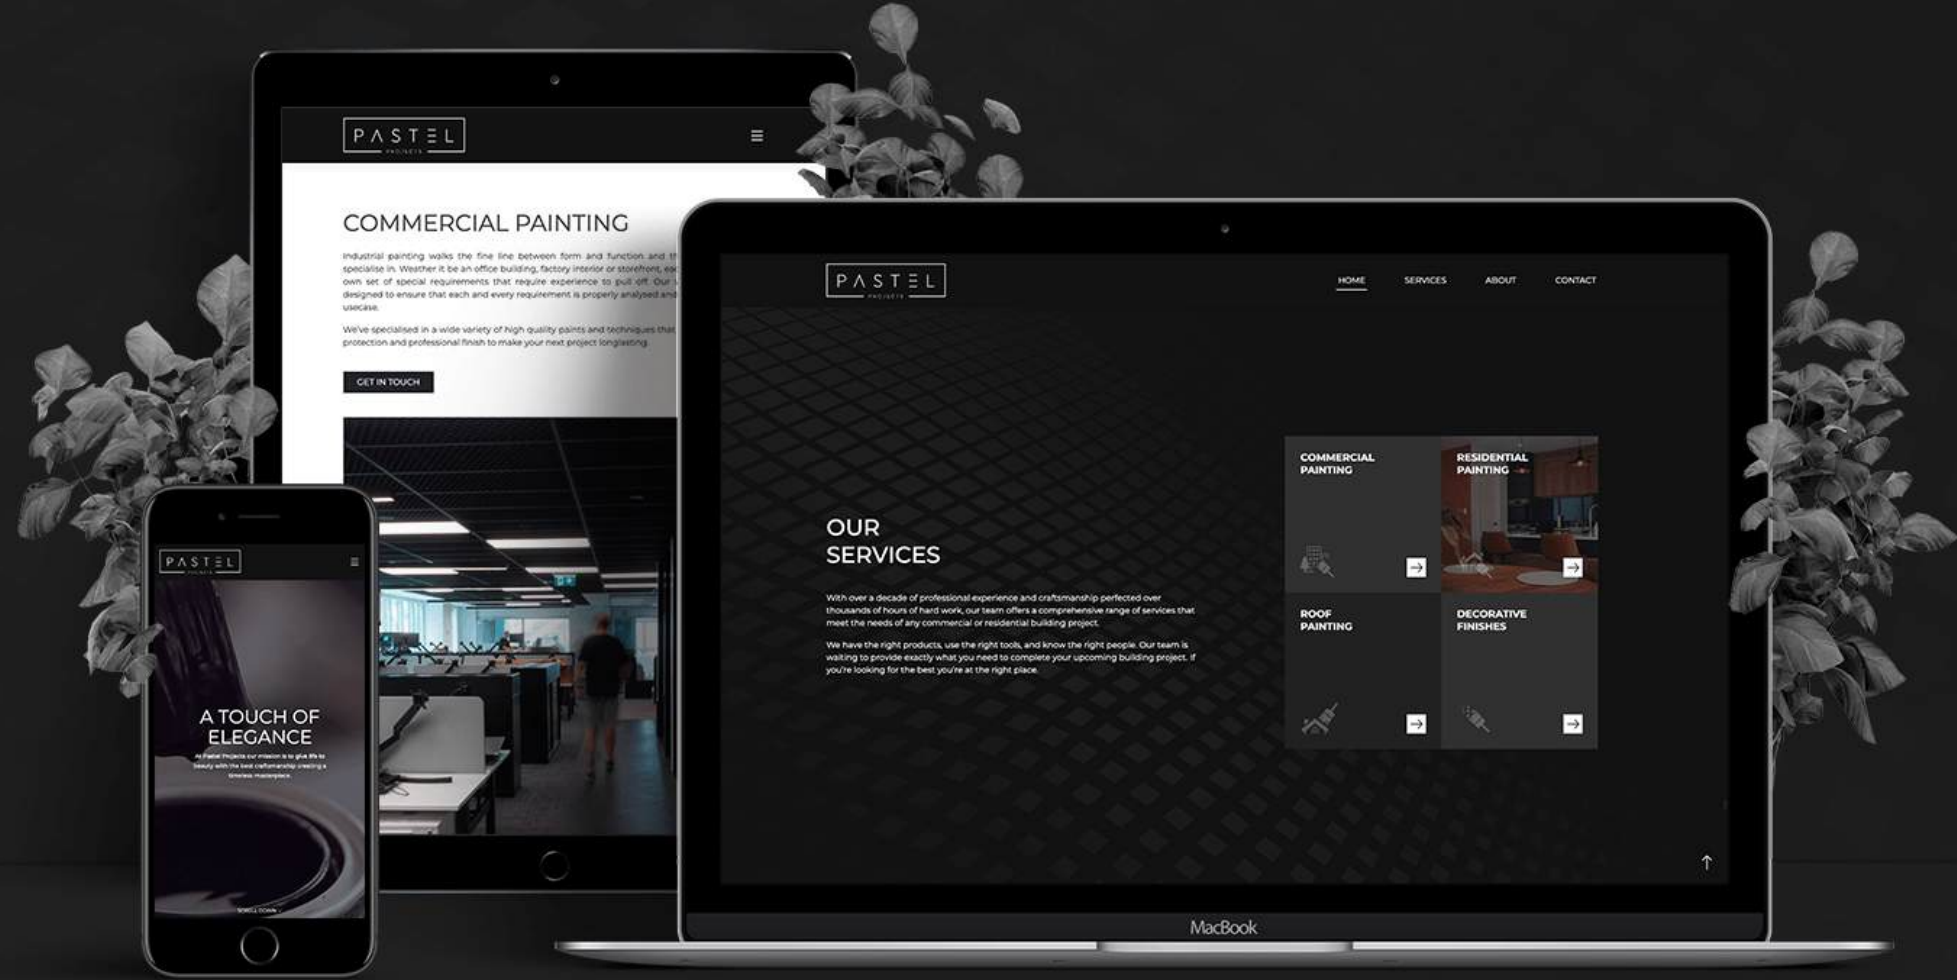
PASTEL
PROJECTS

COMMERCIAL PAINTING

Industrial painting walks the fine line between form and function and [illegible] specialise in. Weather it be an office building, factory interior or storefront, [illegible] own set of special requirements that require experience to pull off. Our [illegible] designed to ensure that each and every requirement is properly analysed and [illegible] usecase.

We've specialised in a wide variety of high quality paints and techniques that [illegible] protection and professional finish to make your next project longlasting.

GET IN TOUCH

PASTEL
PROJECTS

A TOUCH OF ELEGANCE

At Pastel Projects our mission is to give life to beauty with the best craftsmanship creating a timeless masterpiece.

SCROLL DOWN

PASTEL
PROJECTS

HOME SERVICES ABOUT CONTACT

OUR SERVICES

With over a decade of professional experience and craftsmanship perfected over thousands of hours of hard work, our team offers a comprehensive range of services that meet the needs of any commercial or residential building project.

We have the right products, use the right tools, and know the right people. Our team is waiting to provide exactly what you need to complete your upcoming building project. If you're looking for the best you're at the right place.

COMMERCIAL PAINTING

RESIDENTIAL PAINTING

ROOF PAINTING

DECORATIVE FINISHES

MacBook